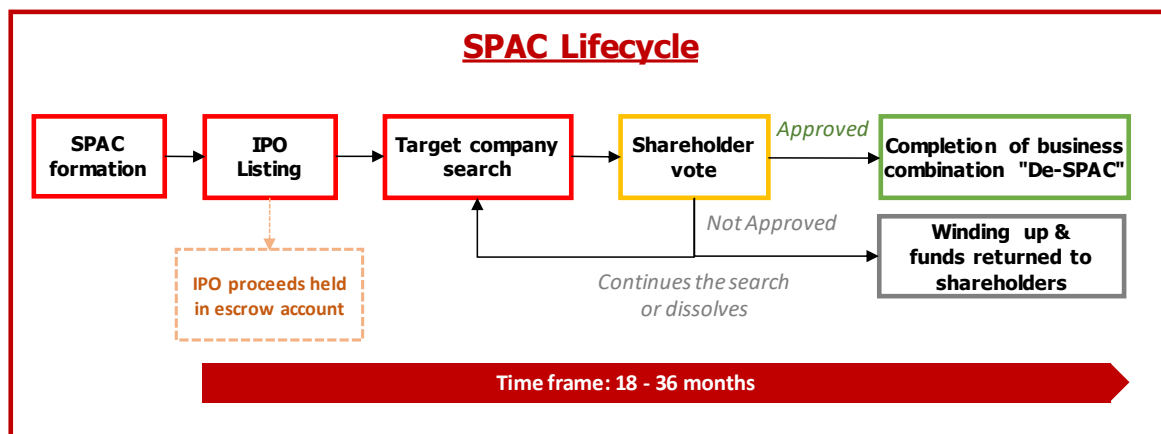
SPAC Lifecycle

SPAC formation

IPO Listing

Target company search

Shareholder vote

Approved

Completion of business combination "De-SPAC"

Not Approved

Winding up & funds returned to shareholders

IPO proceeds held in escrow account

Continues the search or dissolves

Time frame: 18 - 36 months